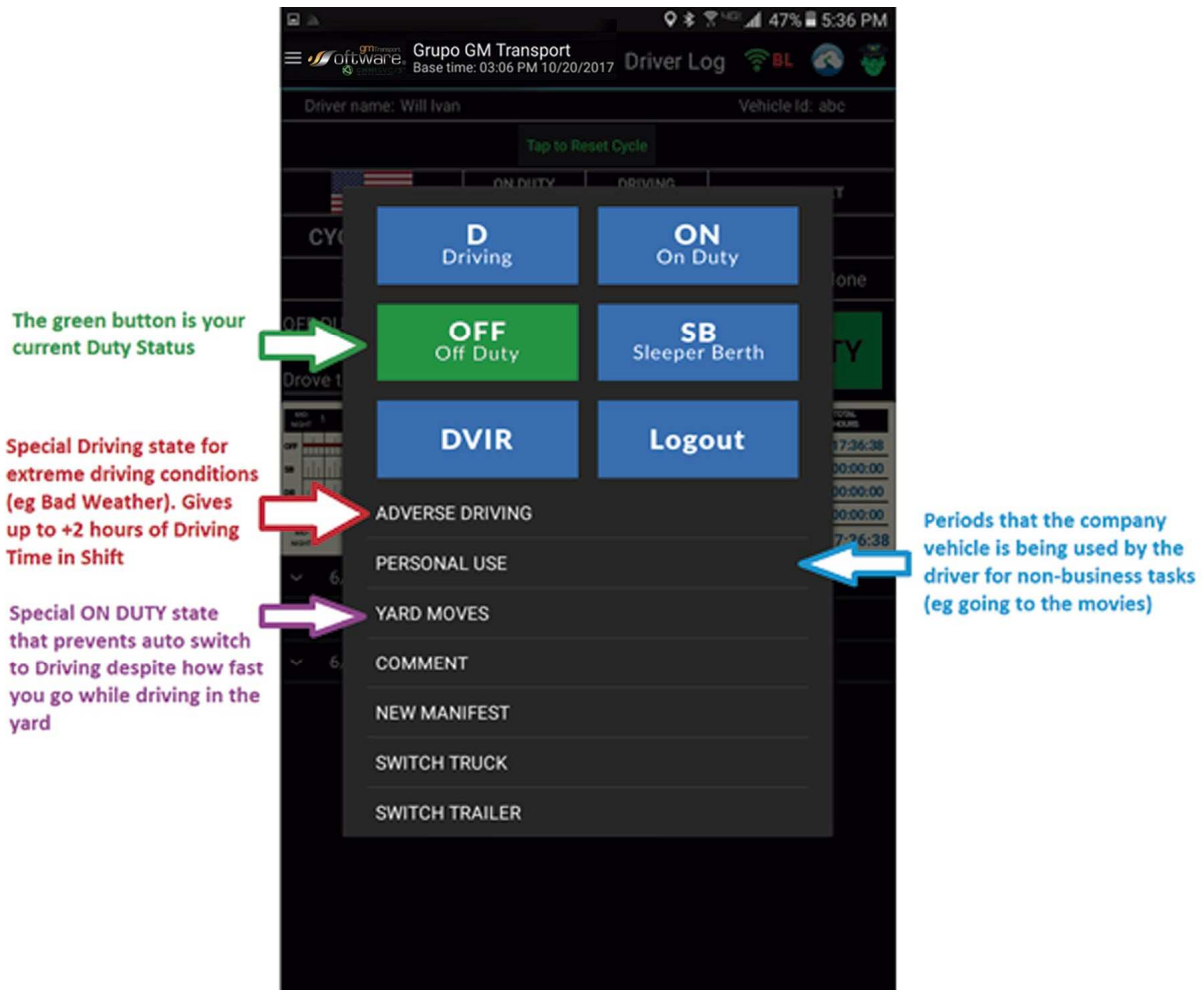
47% 5:36 PM

Software Grupo GM Transport
Base time: 03:06 PM 10/20/2017
Driver Log
BL

Driver name: Will Ivan
Vehicle Id: abc

Tap to Reset Cycle

ON DUTY
DRIVING

CYC

lone

OFF DU

TY

Drove t

17:36:38
00:00:00
00:00:00
00:00:00
7:26:38

6/
6/

The green button is your current Duty Status

Special Driving state for extreme driving conditions (eg Bad Weather). Gives up to +2 hours of Driving Time in Shift

Special ON DUTY state that prevents auto switch to Driving despite how fast you go while driving in the yard

D
Driving

ON
On Duty

OFF
Off Duty

SB
Sleeper Berth

DVIR

Logout

ADVERSE DRIVING
PERSONAL USE
YARD MOVES
COMMENT
NEW MANIFEST
SWITCH TRUCK
SWITCH TRAILER

Periods that the company vehicle is being used by the driver for non-business tasks (eg going to the movies)